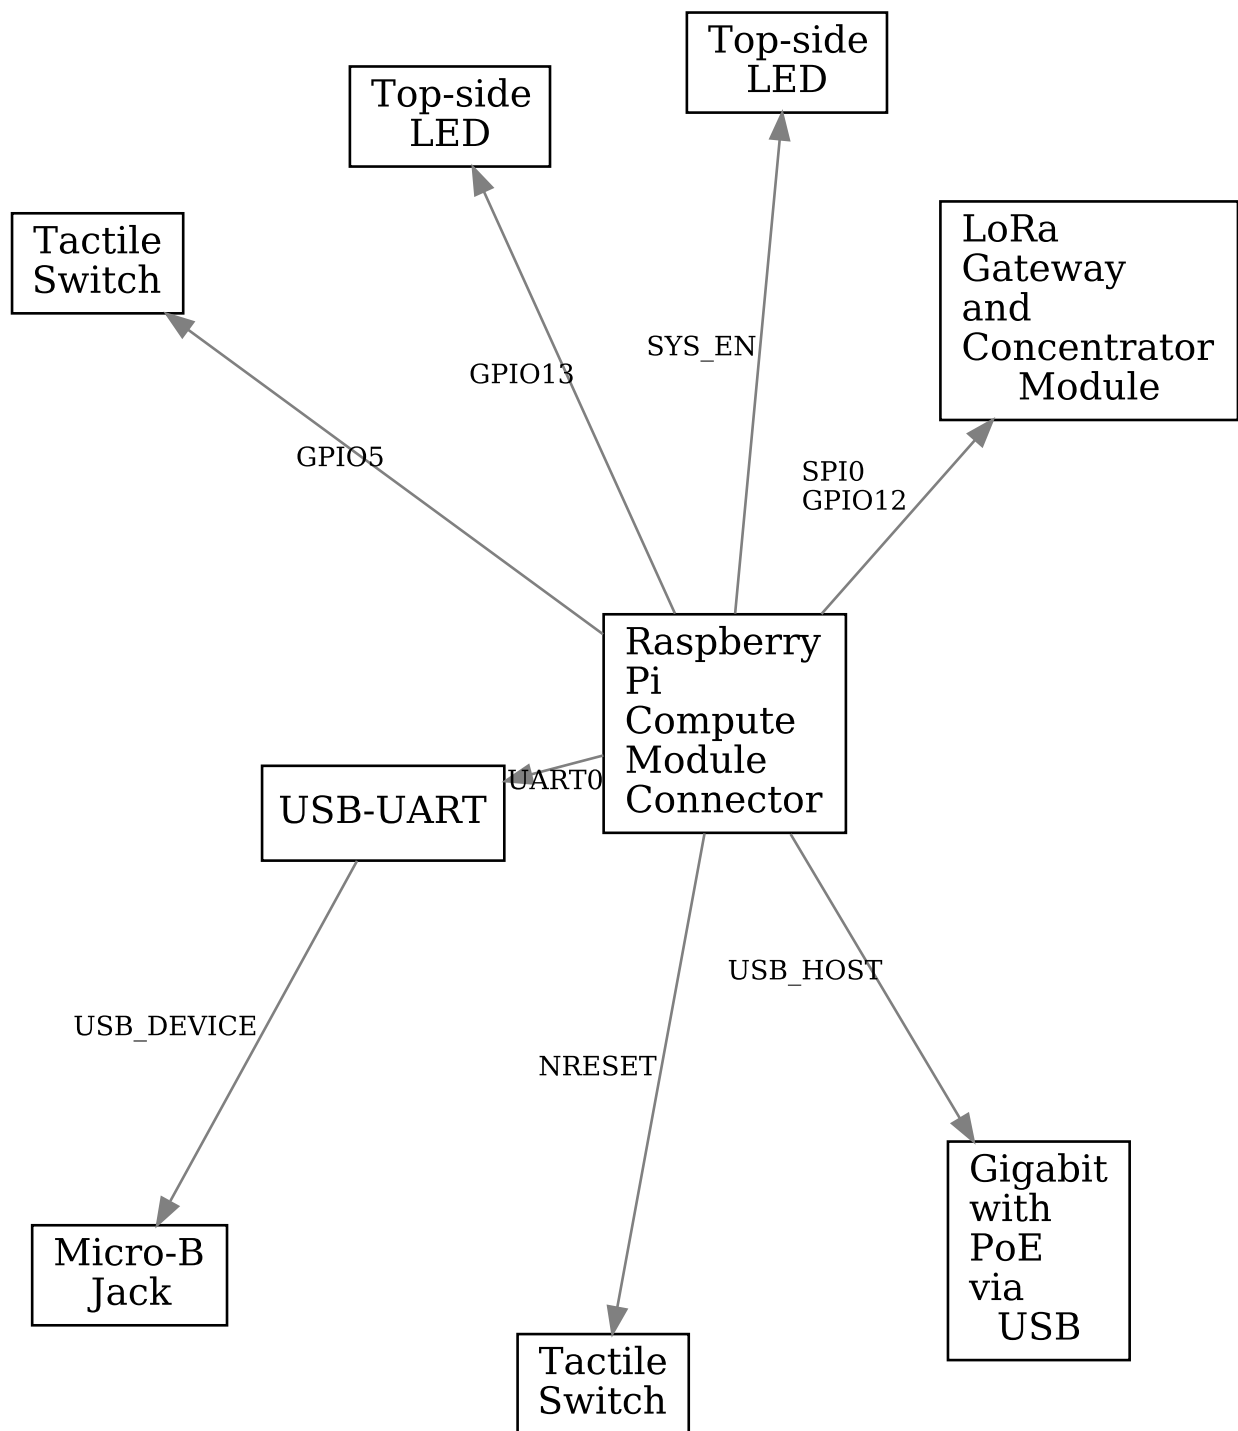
Top-side LED

Top-side LED

Tactile Switch

LoRa Gateway and Concentrator Module

SYS_EN

GPIO13

GPIO5

SPI0
GPIO12

Raspberry Pi Compute Module Connector

UART0

USB-UART

USB_HOST

USB_DEVICE

NRESET

Gigabit with PoE via USB

Micro-B Jack

Tactile Switch